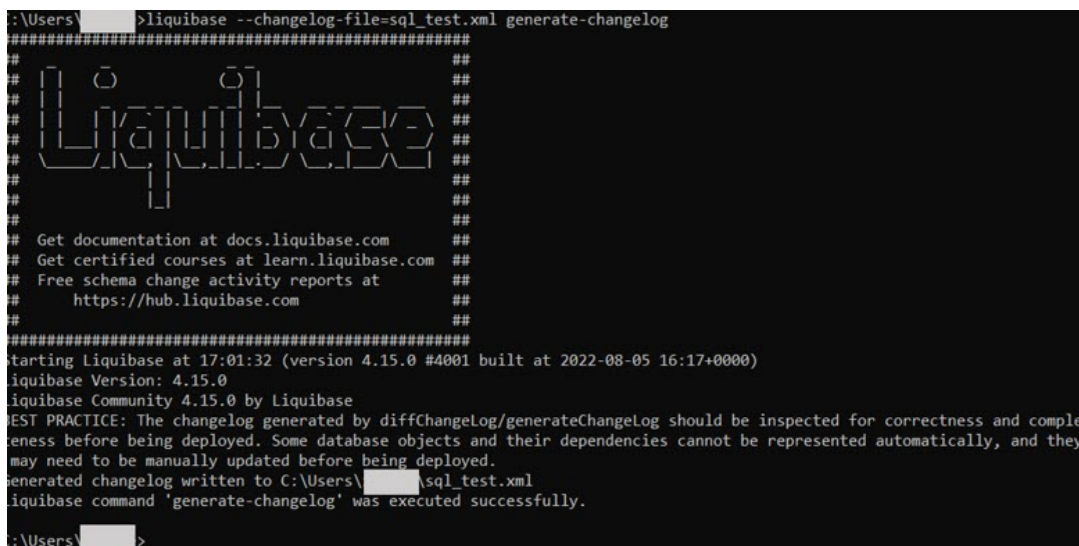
:\Users\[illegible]>liquibase --changelog-file=sql_test.xml generate-changelog
##################################################
##                                              ##
##                                              ##
##                                              ##
##                                              ##
##                                              ##
##                                              ##
##                                              ##
##                                              ##
##                                              ##
##   Get documentation at docs.liquibase.com    ##
##   Get certified courses at learn.liquibase.com ##
##   Free schema change activity reports at     ##
##       https://hub.liquibase.com              ##
##                                              ##
##################################################
Starting Liquibase at 17:01:32 (version 4.15.0 #4001 built at 2022-08-05 16:17+0000)
Liquibase Version: 4.15.0
Liquibase Community 4.15.0 by Liquibase
BEST PRACTICE: The changelog generated by diffChangeLog/generateChangeLog should be inspected for correctness and comple
teness before being deployed. Some database objects and their dependencies cannot be represented automatically, and they
may need to be manually updated before being deployed.
Generated changelog written to C:\Users\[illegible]\sql_test.xml
Liquibase command 'generate-changelog' was executed successfully.

:\Users\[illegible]>